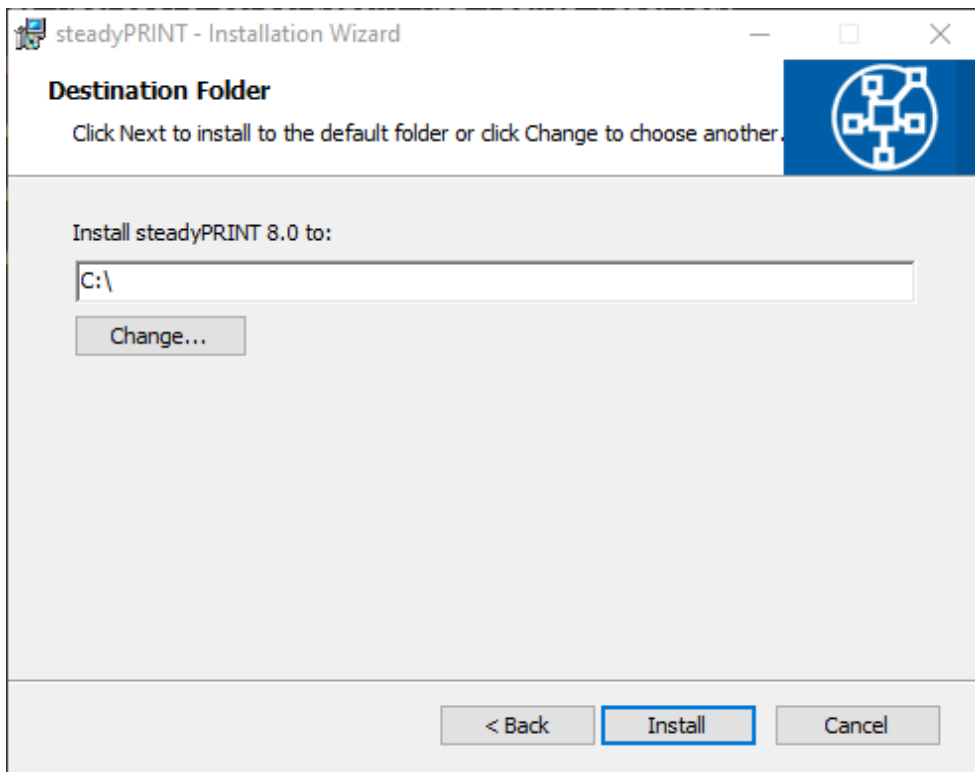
steadyPRINT - Installation Wizard

Destination Folder

Click Next to install to the default folder or click Change to choose another.

Install steadyPRINT 8.0 to:

C:\

Change...

< Back

Install

Cancel